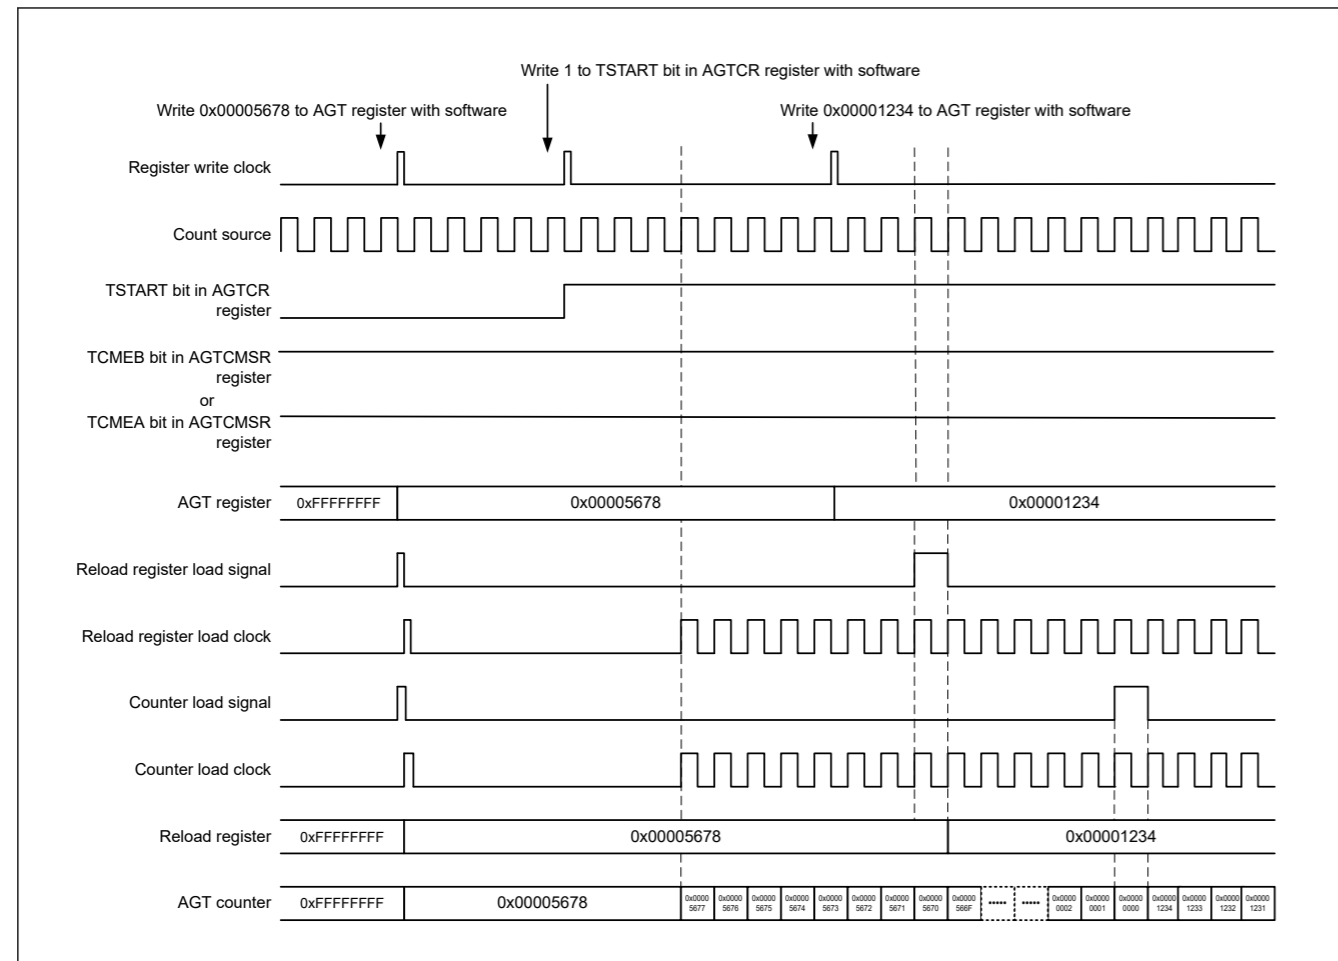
Write 1 to TSTART bit in AGTCR register with software

Write 0x00005678 to AGT register with software

Write 0x00001234 to AGT register with software

Register write clock

Count source

TSTART bit in AGTCR register

TCMEB bit in AGTCMSR register or TCMEA bit in AGTCMSR register

AGT register

0xFFFFFFFF

0x00005678

0x00001234

Reload register load signal

Reload register load clock

Counter load signal

Counter load clock

Reload register

0xFFFFFFFF

0x00005678

0x00001234

AGT counter

0xFFFFFFFF

0x00005678

0x0000 5677

0x0000 5676

0x0000 5675

0x0000 5674

0x0000 5673

0x0000 5672

0x0000 5671

0x0000 5670

0x0000 566F

-----

-----

0x0000 0002

0x0000 0001

0x0000 0000

0x0000 1234

0x0000 1233

0x0000 1232

0x0000 1231